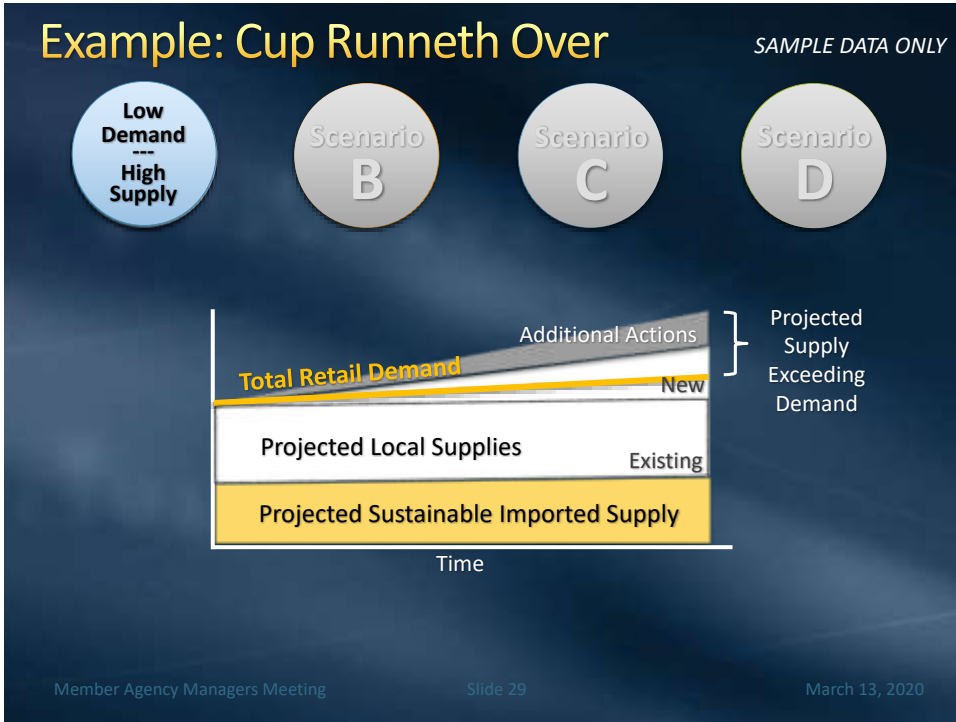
Example: Cup Runneth Over

SAMPLE DATA ONLY

Low Demand
---
High Supply

Scenario B

Scenario C

Scenario D

Additional Actions

Projected Supply Exceeding Demand

Total Retail Demand

New

Projected Local Supplies

Existing

Projected Sustainable Imported Supply

Time

Member Agency Managers Meeting

Slide 29

March 13, 2020